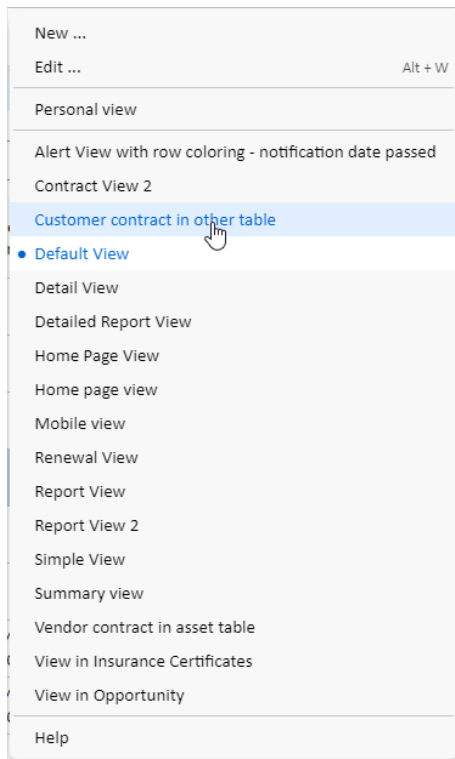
New ...
Edit ... Alt + W

Personal view

Alert View with row coloring - notification date passed
Contract View 2
Customer contract in other table
• Default View
Detail View
Detailed Report View
Home Page View
Home page view
Mobile view
Renewal View
Report View
Report View 2
Simple View
Summary view
Vendor contract in asset table
View in Insurance Certificates
View in Opportunity

Help